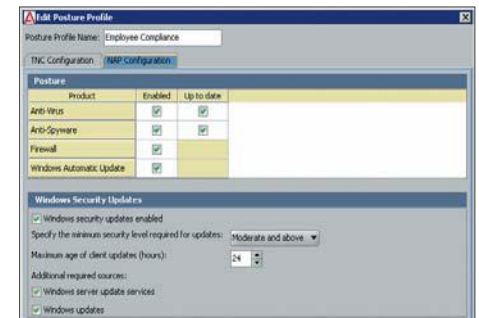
Edit Posture Profile

Posture Profile Name: Employee Compliance

TNC Configuration | NAP Configuration

Posture

| Product | Enabled | Up to date |
|---|---|---|
| Anti-Virus | ☑ | ☑ |
| Anti-Spyware | ☑ | ☑ |
| Firewall | ☑ | |
| Windows Automatic Update | ☑ | |

Windows Security Updates

☑ Windows security updates enabled

Specify the minimum security level required for updates: Moderate and above

Maximum age of client updates (hours): 24

Additional required sources:

☑ Windows server update services

☑ Windows updates